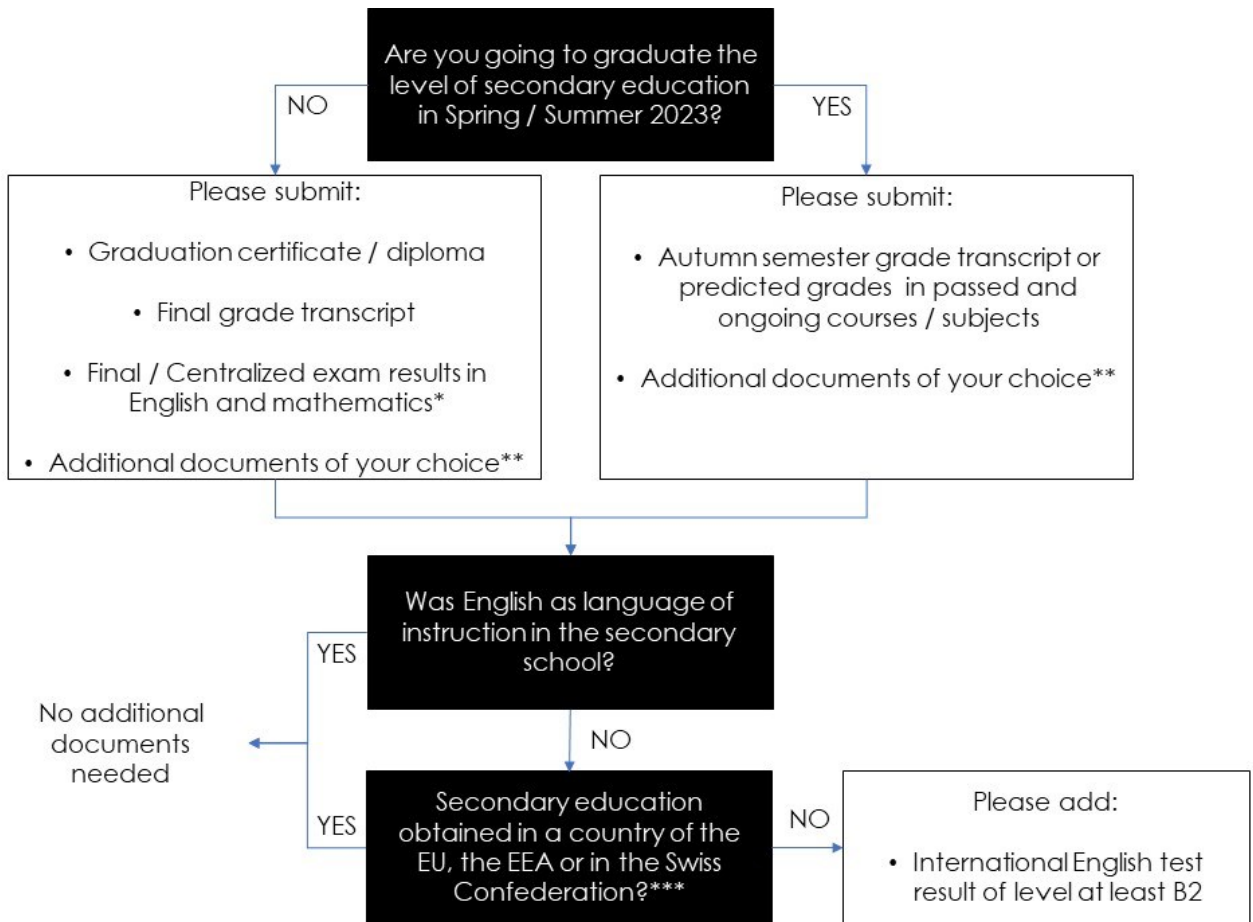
Are you going to graduate the level of secondary education in Spring / Summer 2023?

NO

YES

Please submit:

• Graduation certificate / diploma

• Final grade transcript

• Final / Centralized exam results in English and mathematics*

• Additional documents of your choice**

Please submit:

• Autumn semester grade transcript or predicted grades in passed and ongoing courses / subjects

• Additional documents of your choice**

Was English as language of instruction in the secondary school?

YES

No additional documents needed

NO

YES

Secondary education obtained in a country of the EU, the EEA or in the Swiss Confederation?***

NO

Please add:

• International English test result of level at least B2